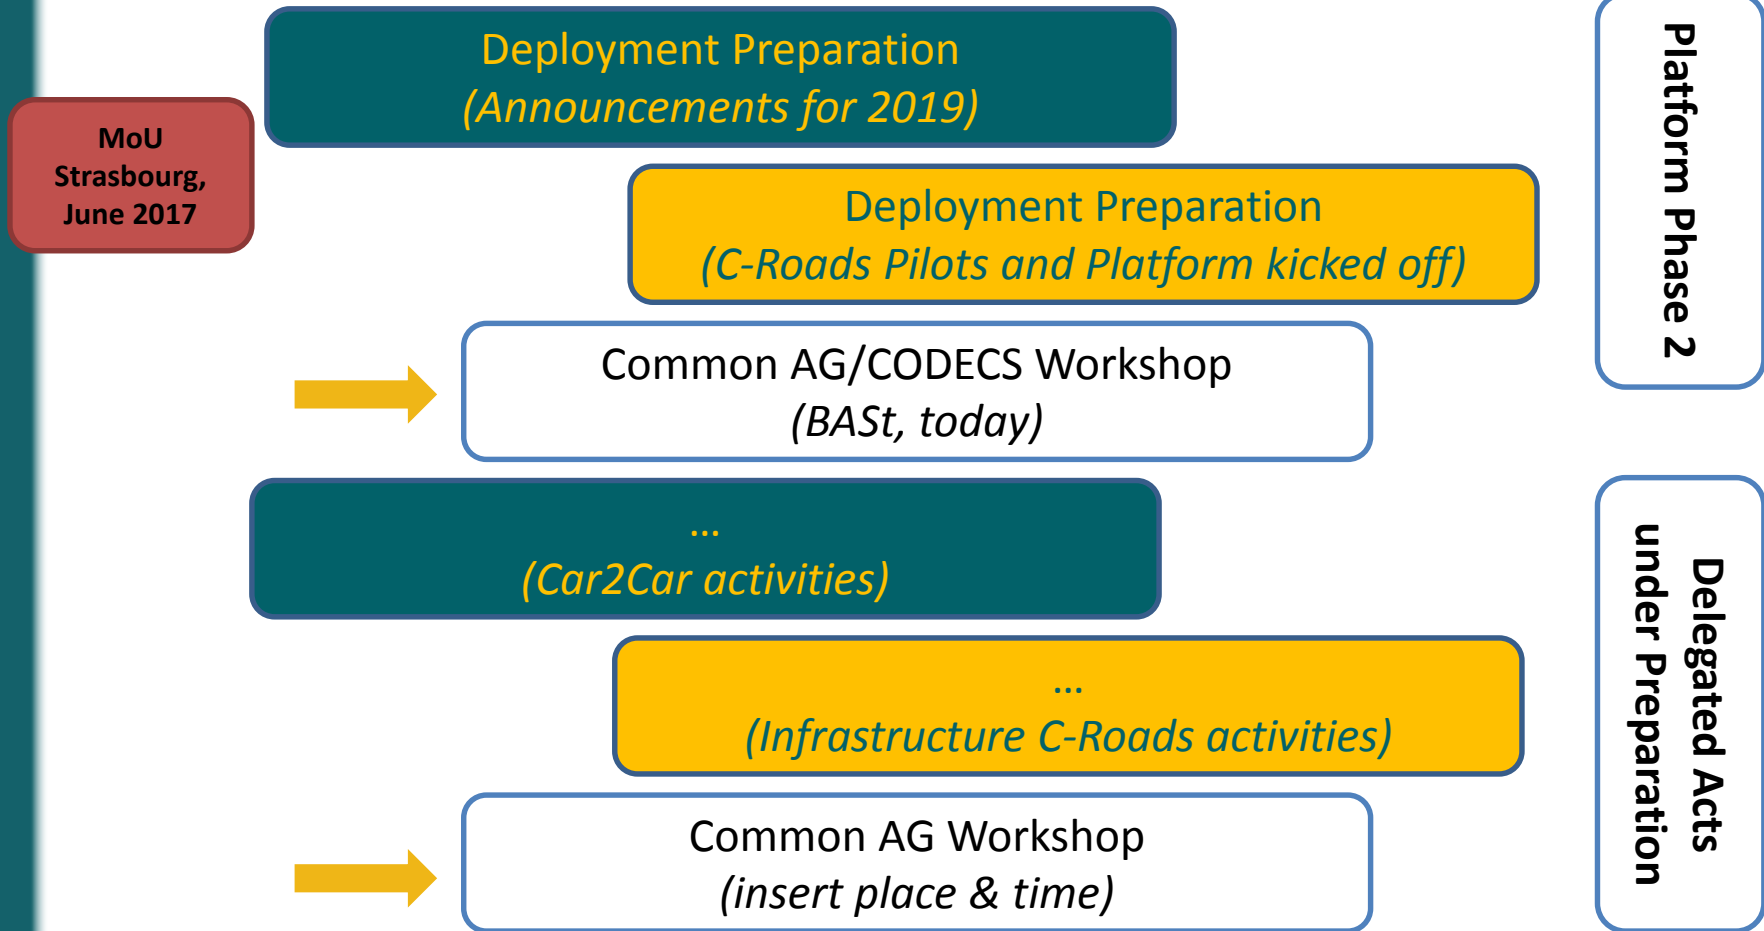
MoU Strasbourg, June 2017

Deployment Preparation
(Announcements for 2019)

Deployment Preparation
(C-Roads Pilots and Platform kicked off)

Common AG/CODECS Workshop
(BASt, today)

...
(Car2Car activities)

...
(Infrastructure C-Roads activities)

Common AG Workshop
(insert place & time)

Platform Phase 2

Delegated Acts under Preparation